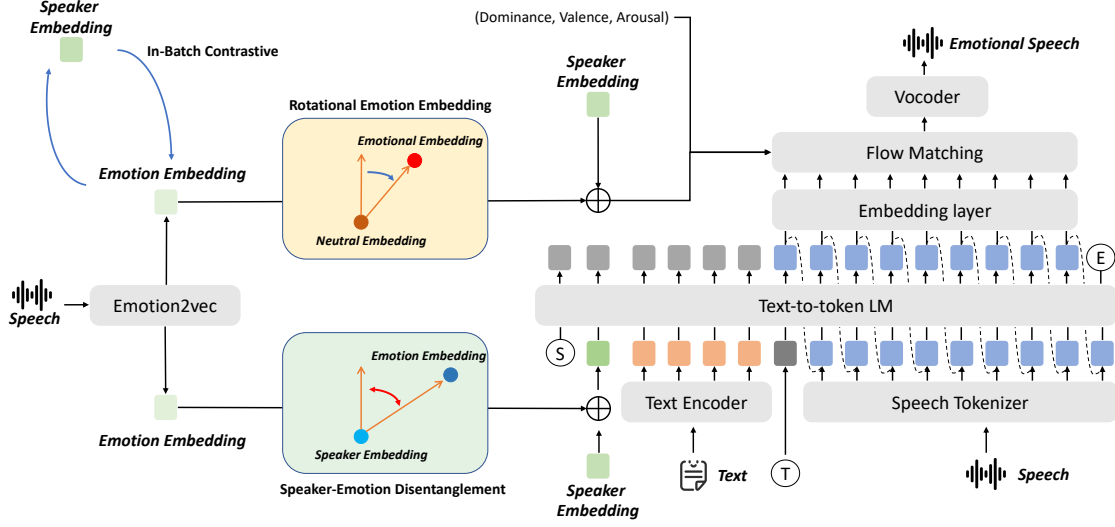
Speaker Embedding

In-Batch Contrastive

Emotion Embedding

Rotational Emotion Embedding

Emotional Embedding

Neutral Embedding

(Dominance, Valence, Arousal)

Speaker Embedding

Emotional Speech

Vocoder

Flow Matching

Embedding layer

E

Speech

Emotion2vec

Text-to-token LM

S

Emotion Embedding

Speaker Embedding

Text Encoder

Speech Tokenizer

Emotion Embedding

Speaker-Emotion Disentanglement

Speaker Embedding

Text

T

Speech